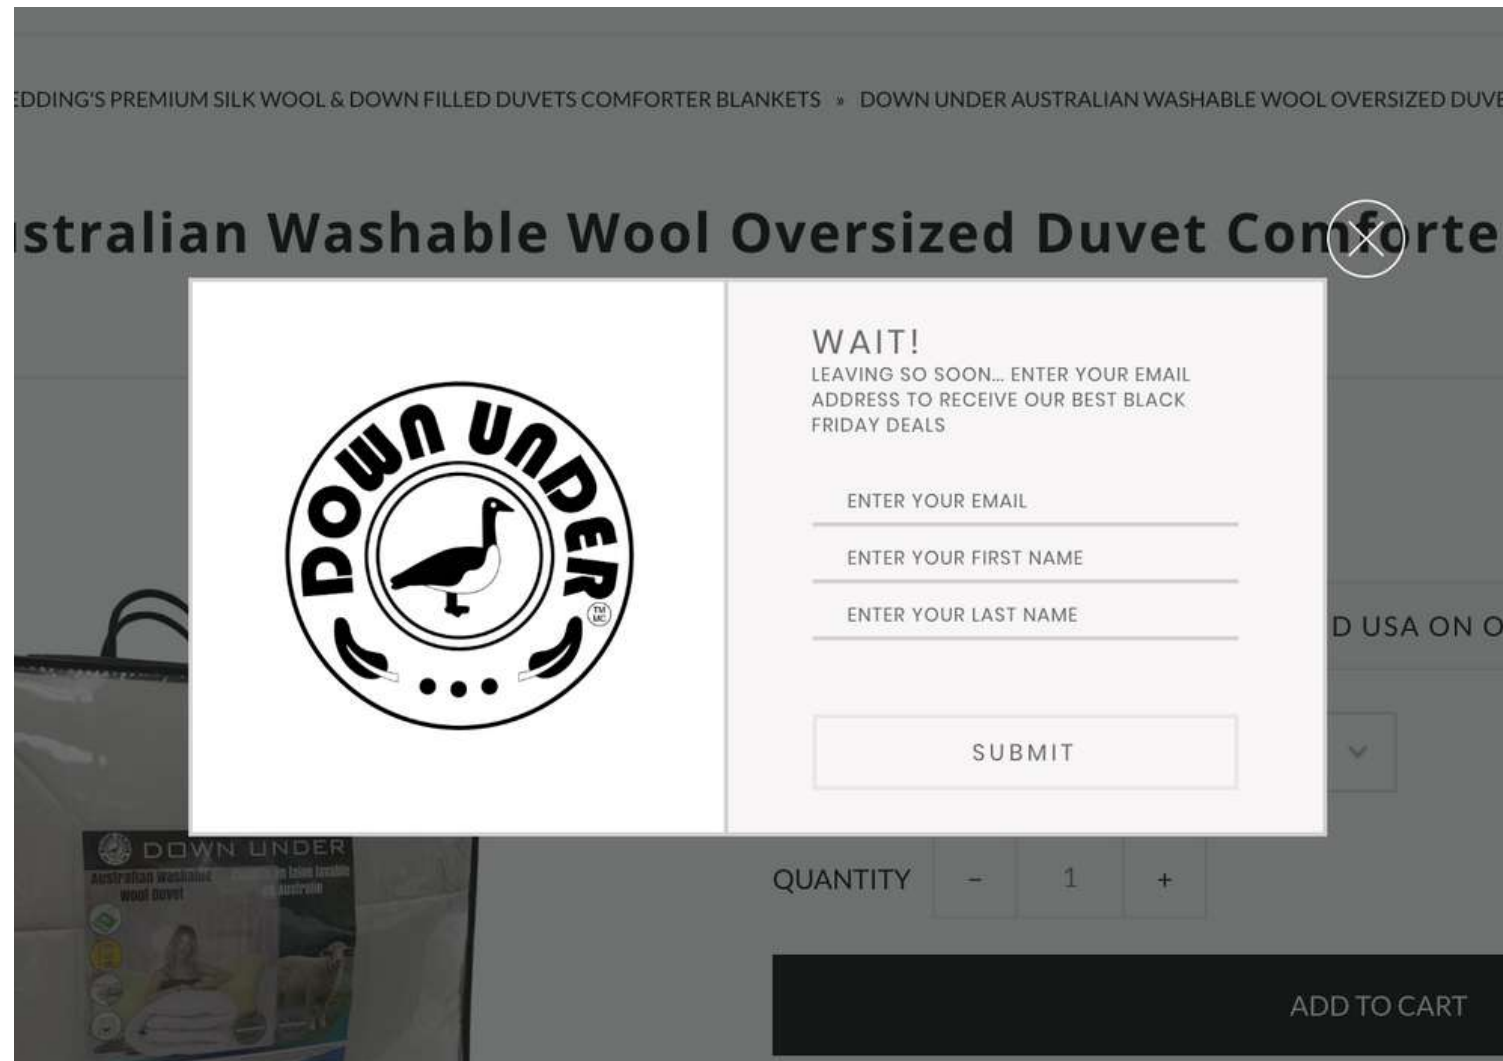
EDDING'S PREMIUM SILK WOOL & DOWN FILLED DUVETS COMFORTER BLANKETS » DOWN UNDER AUSTRALIAN WASHABLE WOOL OVERSIZED DUVE

stralian Washable Wool Oversized Duvet Comforte

DOWN UNDER

TM MC

WAIT!

LEAVING SO SOON... ENTER YOUR EMAIL ADDRESS TO RECEIVE OUR BEST BLACK FRIDAY DEALS

ENTER YOUR EMAIL

ENTER YOUR FIRST NAME

ENTER YOUR LAST NAME

SUBMIT

D USA ON O

DOWN UNDER

Australian Washable Wool Duvet

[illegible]

QUANTITY – 1 +

ADD TO CART